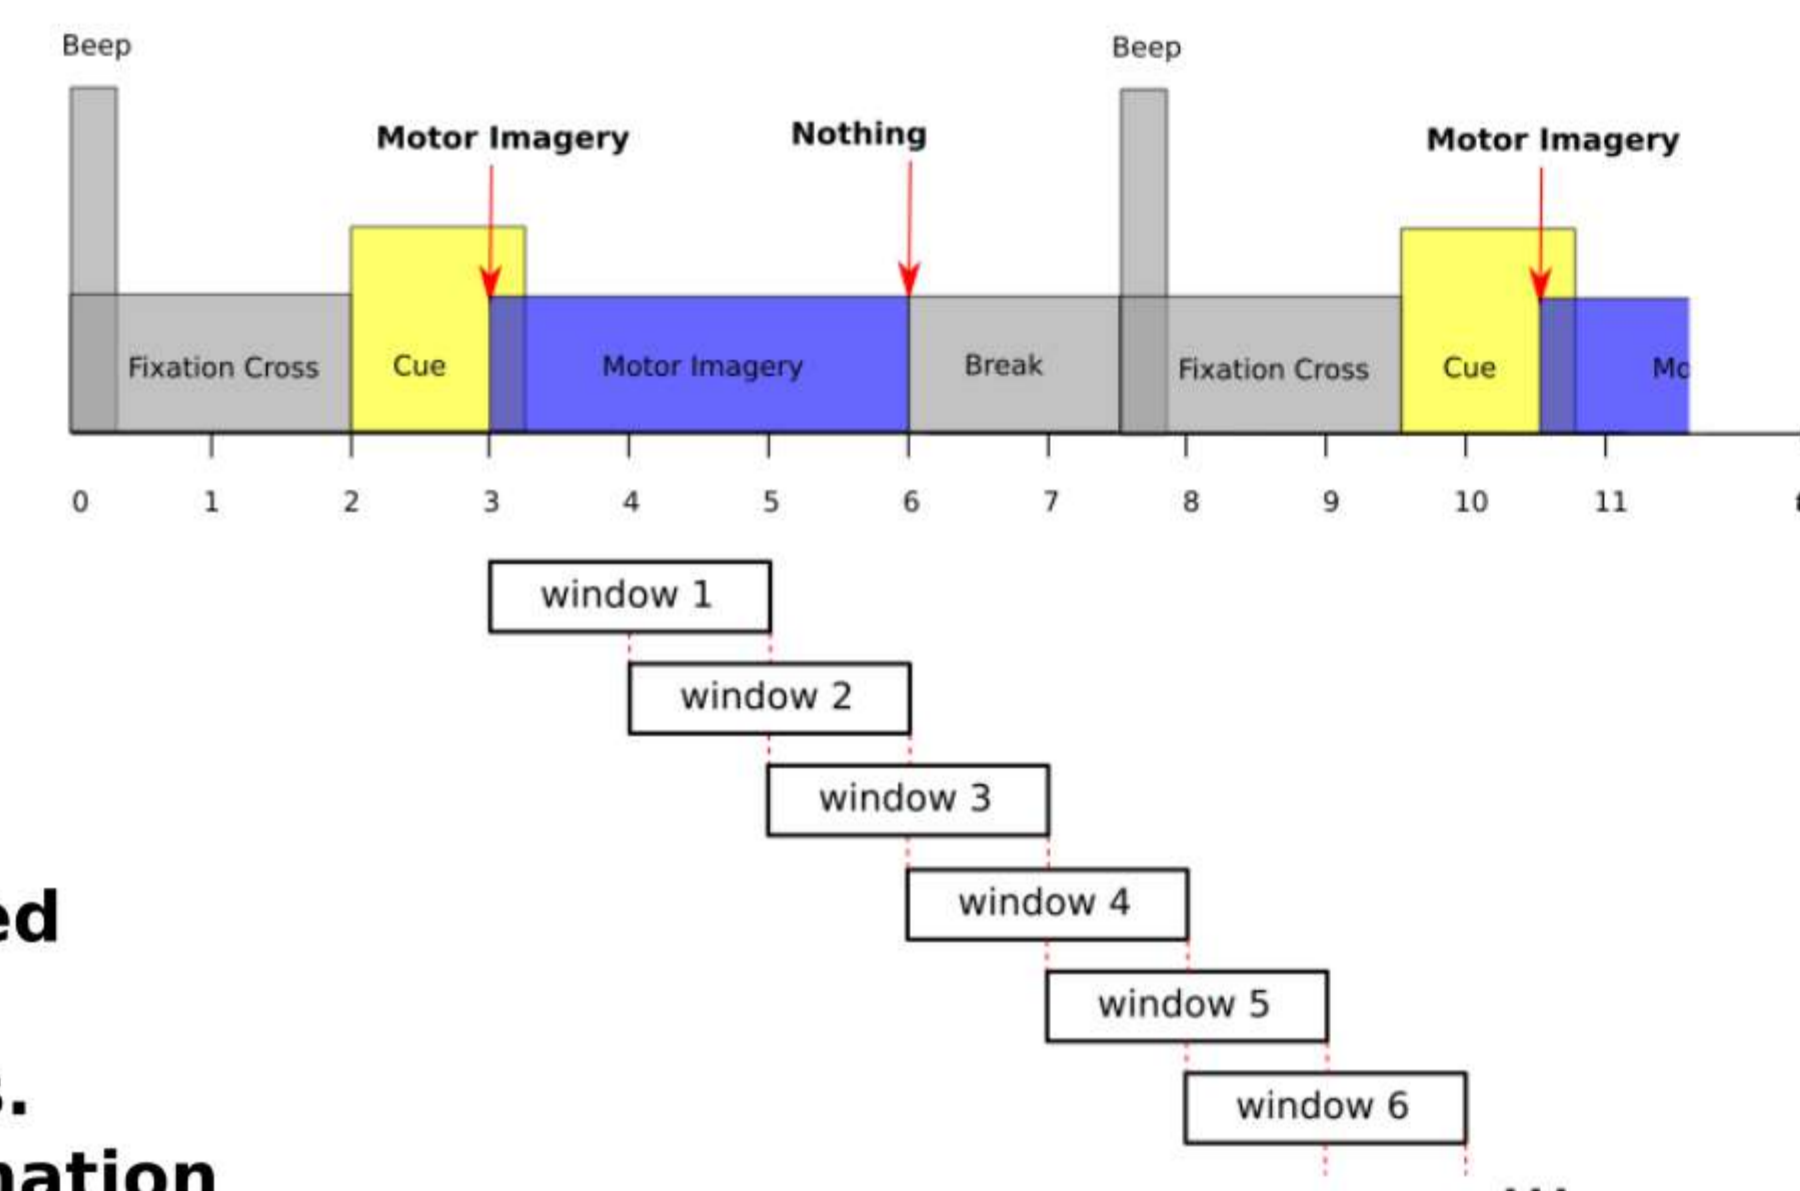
Beep

Beep

Motor Imagery

Nothing

Motor Imagery

Fixation Cross

Cue

Motor Imagery

Break

Fixation Cross

Cue

Mo

0 1 2 3 4 5 6 7 8 9 10 11

window 1

window 2

window 3

window 4

window 5

window 6

ed

3.

nation